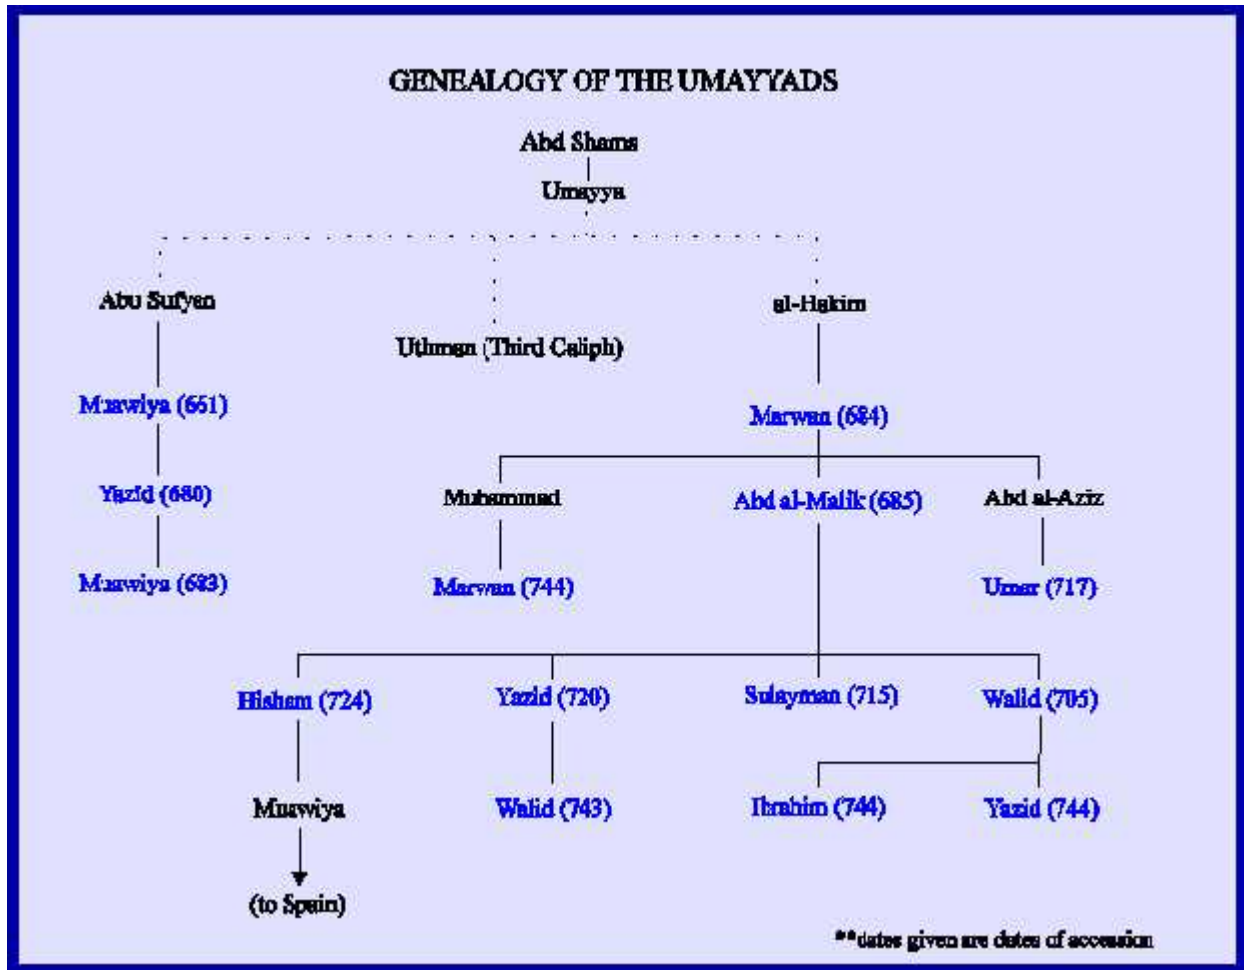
GENEALOGY OF THE UMAYYADS

Abd Shams

Umayya

Abu Sufyan

Uthman (Third Caliph)

al-Hakim

Muawiya (661)

Marwan (684)

Yazid (680)

Muhammad

Abd al-Malik (685)

Abd al-Aziz

Muawiya (683)

Marwan (744)

Umar (717)

Hisham (724)

Yazid (720)

Sulayman (715)

Walid (705)

Muawiya

Walid (743)

Ibrahim (744)

Yazid (744)

(to Spain)

**dates given are dates of accession